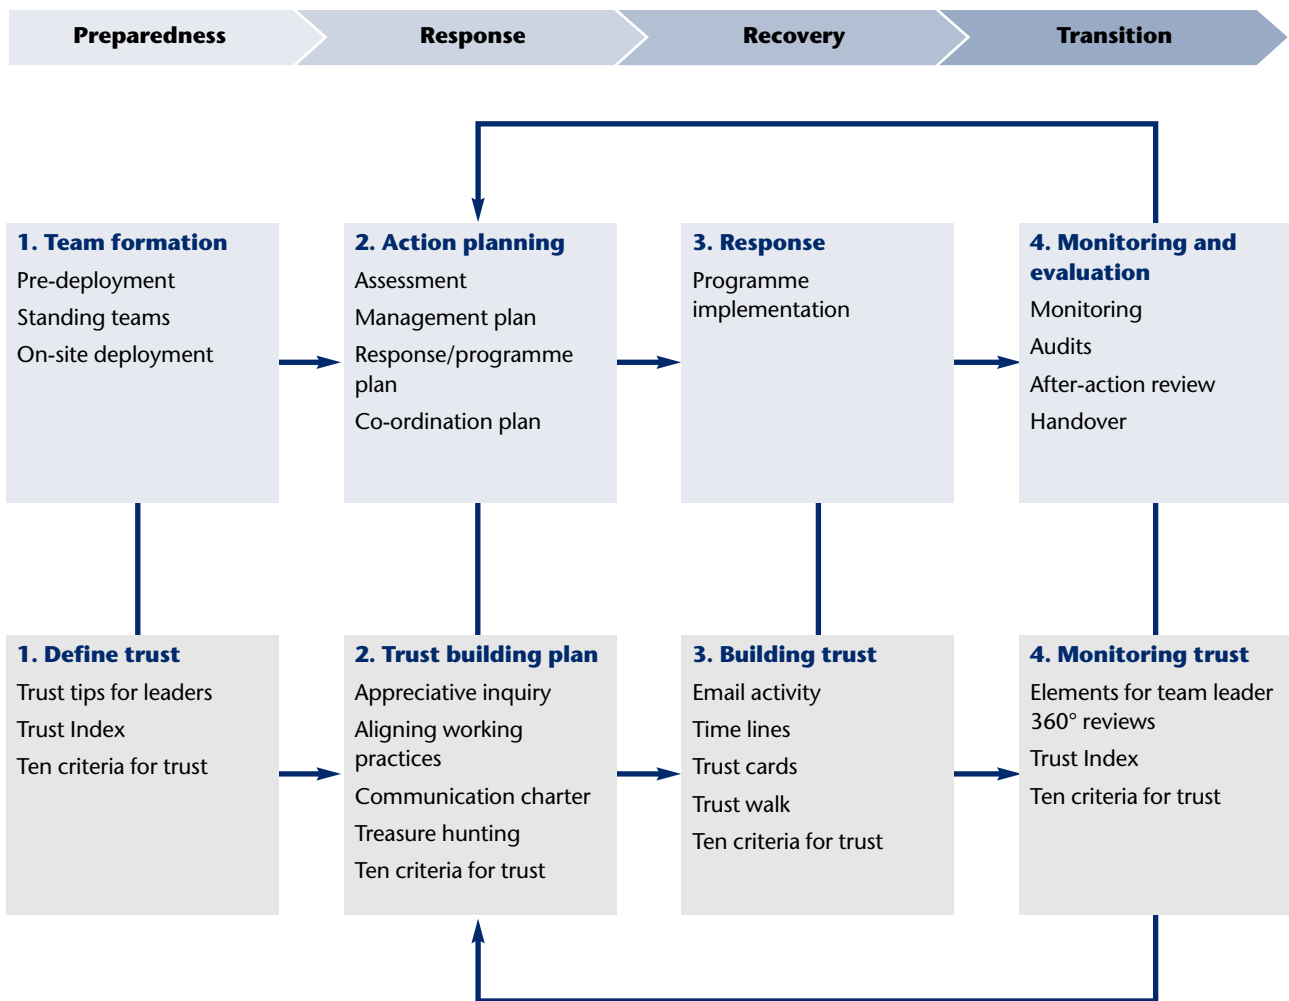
Preparedness

Response

Recovery

Transition

1. Team formation
Pre-deployment
Standing teams
On-site deployment

2. Action planning
Assessment
Management plan
Response/programme plan
Co-ordination plan

3. Response
Programme implementation

4. Monitoring and evaluation
Monitoring
Audits
After-action review
Handover

1. Define trust
Trust tips for leaders
Trust Index
Ten criteria for trust

2. Trust building plan
Appreciative inquiry
Aligning working practices
Communication charter
Treasure hunting
Ten criteria for trust

3. Building trust
Email activity
Time lines
Trust cards
Trust walk
Ten criteria for trust

4. Monitoring trust
Elements for team leader 360° reviews
Trust Index
Ten criteria for trust